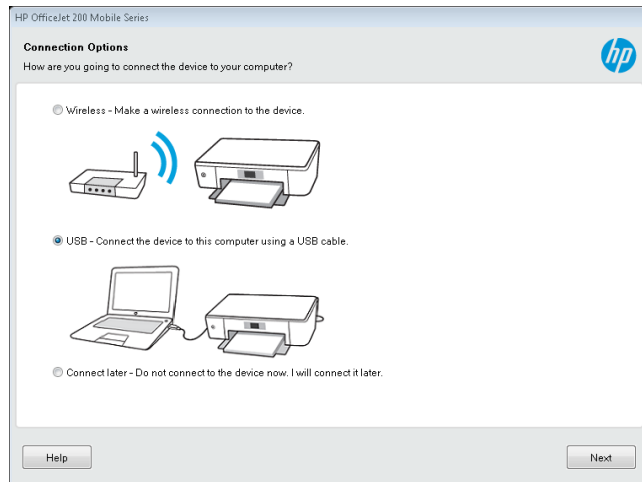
HP OfficeJet 200 Mobile Series

Connection Options
How are you going to connect the device to your computer?

hp

Wireless - Make a wireless connection to the device.

USB - Connect the device to this computer using a USB cable.

Connect later - Do not connect to the device now. I will connect it later.

Help

Next